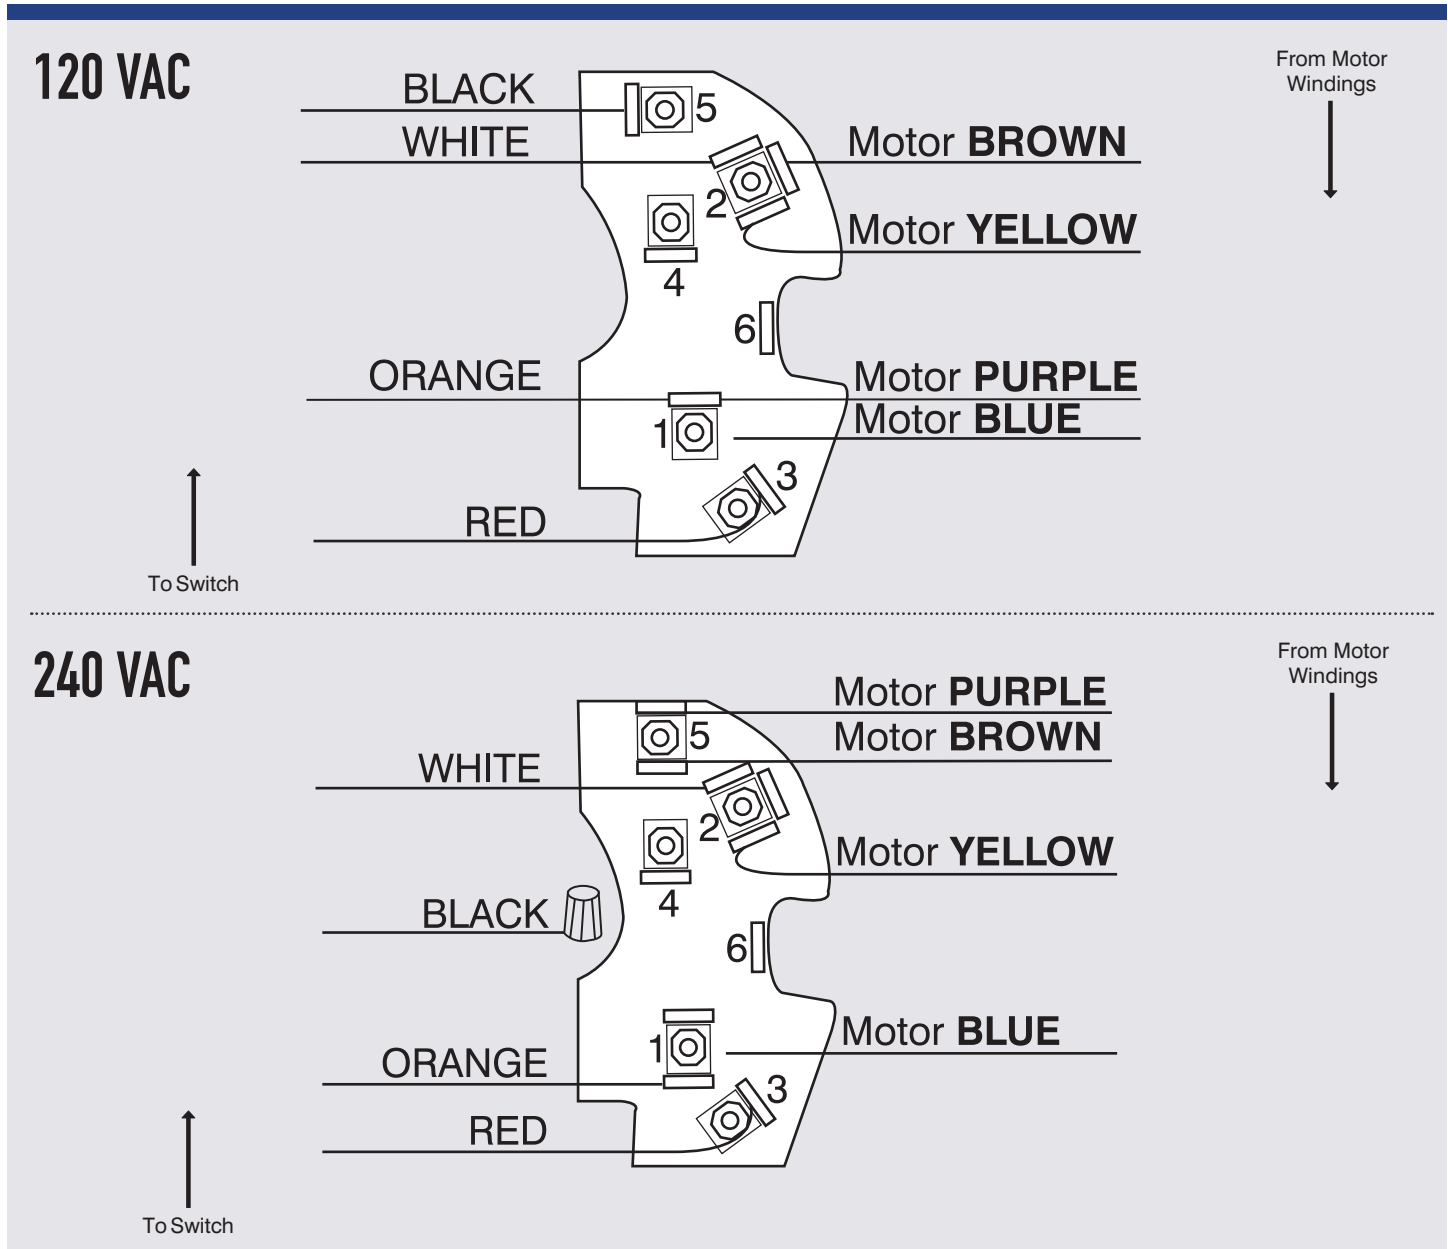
120 VAC

From Motor Windings

BLACK
5
WHITE
Motor BROWN
2
Motor YELLOW
4
6
ORANGE
Motor PURPLE
Motor BLUE
1
3
RED

To Switch

240 VAC

From Motor Windings

Motor PURPLE
5
Motor BROWN
WHITE
2
Motor YELLOW
4
BLACK
6
Motor BLUE
1
ORANGE
3
RED

To Switch